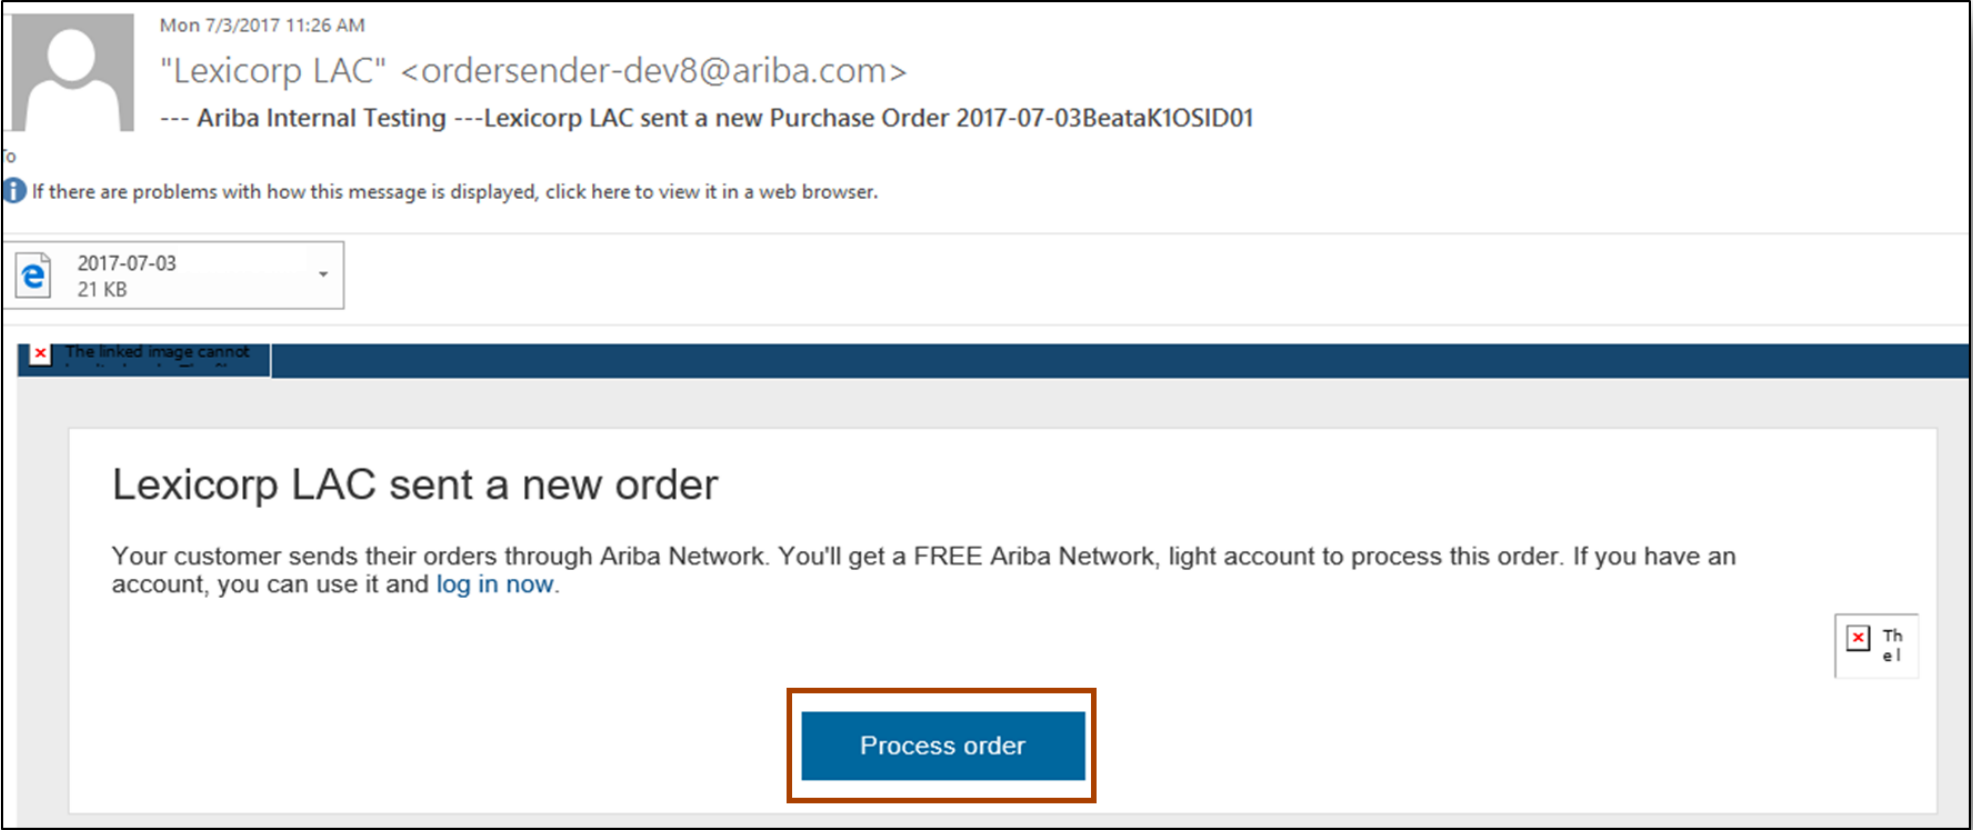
Mon 7/3/2017 11:26 AM

"Lexicorp LAC" <ordersender-dev8@ariba.com>

--- Ariba Internal Testing ---Lexicorp LAC sent a new Purchase Order 2017-07-03BeataK1OSID01

To

If there are problems with how this message is displayed, click here to view it in a web browser.

2017-07-03
21 KB

The linked image cannot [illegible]

Lexicorp LAC sent a new order

Your customer sends their orders through Ariba Network. You'll get a FREE Ariba Network, light account to process this order. If you have an account, you can use it and log in now.

Th e l

Process order